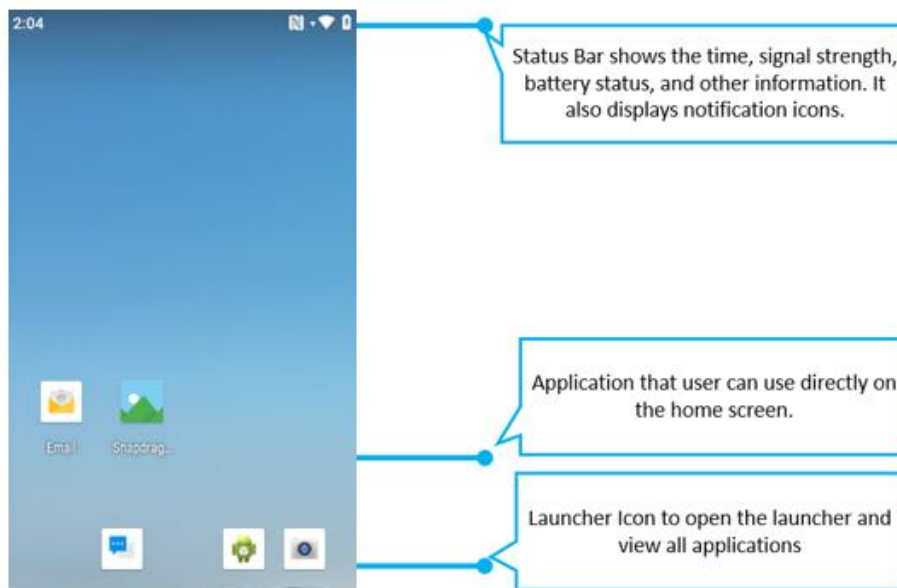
2:04

Status Bar shows the time, signal strength, battery status, and other information. It also displays notification icons.

Application that user can use directly on the home screen.

Email

Snapdrag...

Launcher Icon to open the launcher and view all applications